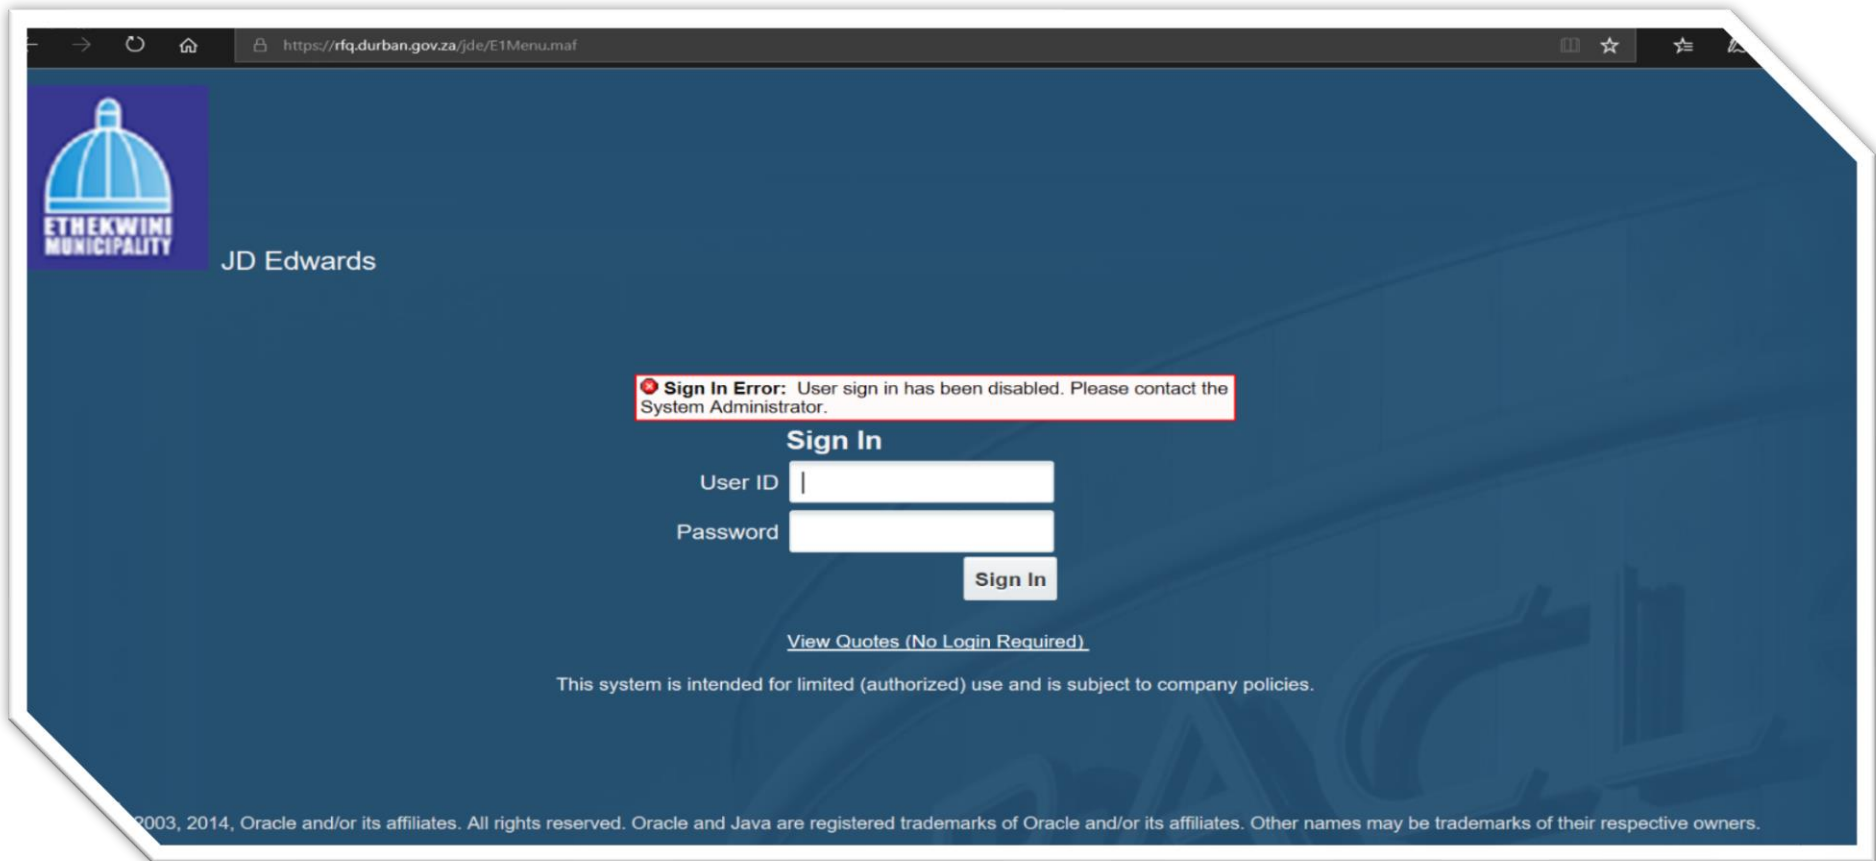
https://rfq.durban.gov.za/jde/E1Menu.maf

ETHEKWINI MUNICIPALITY

JD Edwards

Sign In Error: User sign in has been disabled. Please contact the System Administrator.

Sign In

User ID

Password

Sign In

View Quotes (No Login Required)

This system is intended for limited (authorized) use and is subject to company policies.

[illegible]2003, 2014, Oracle and/or its affiliates. All rights reserved. Oracle and Java are registered trademarks of Oracle and/or its affiliates. Other names may be trademarks of their respective owners.